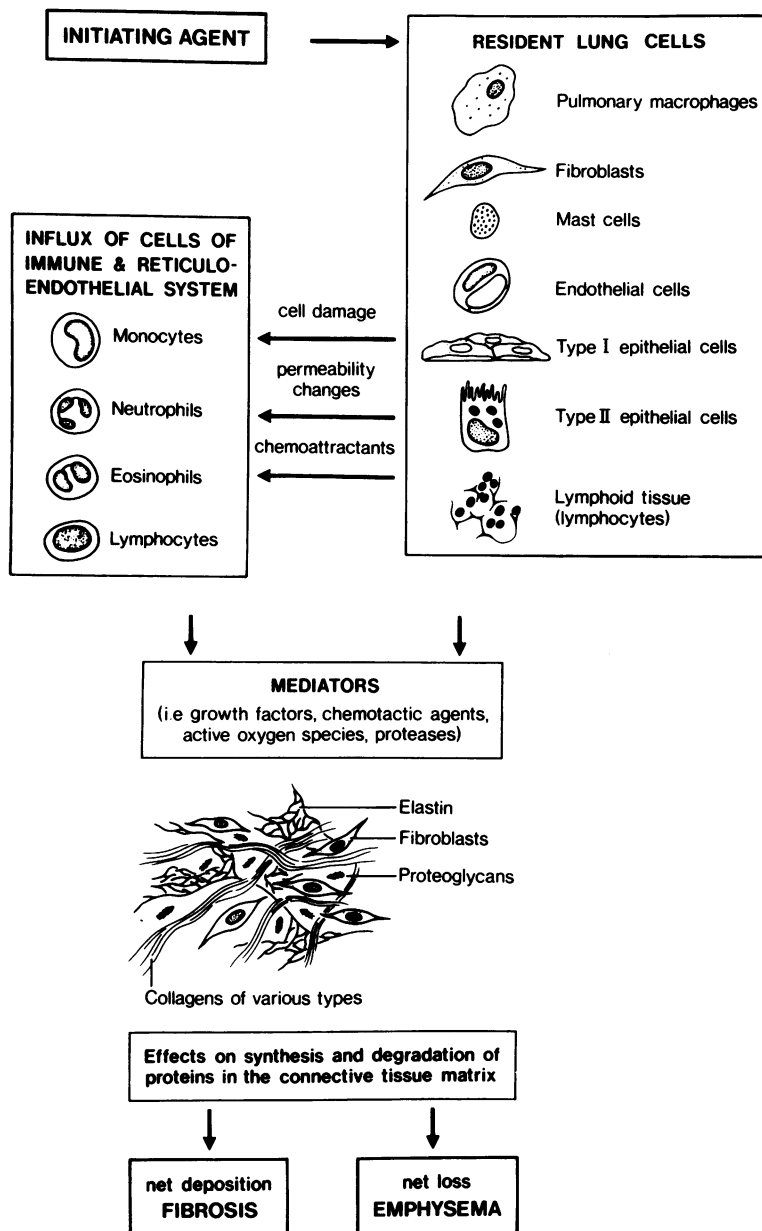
INITIATING AGENT

RESIDENT LUNG CELLS

Pulmonary macrophages

Fibroblasts

Mast cells

Endothelial cells

Type I epithelial cells

Type II epithelial cells

Lymphoid tissue (lymphocytes)

INFLUX OF CELLS OF IMMUNE & RETICULO-ENDOTHELIAL SYSTEM

Monocytes

Neutrophils

Eosinophils

Lymphocytes

cell damage

permeability changes

chemoattractants

MEDIATORS

(i.e growth factors, chemotactic agents, active oxygen species, proteases)

Elastin

Fibroblasts

Proteoglycans

Collagens of various types

Effects on synthesis and degradation of proteins in the connective tissue matrix

net deposition
FIBROSIS

net loss
EMPHYSEMA